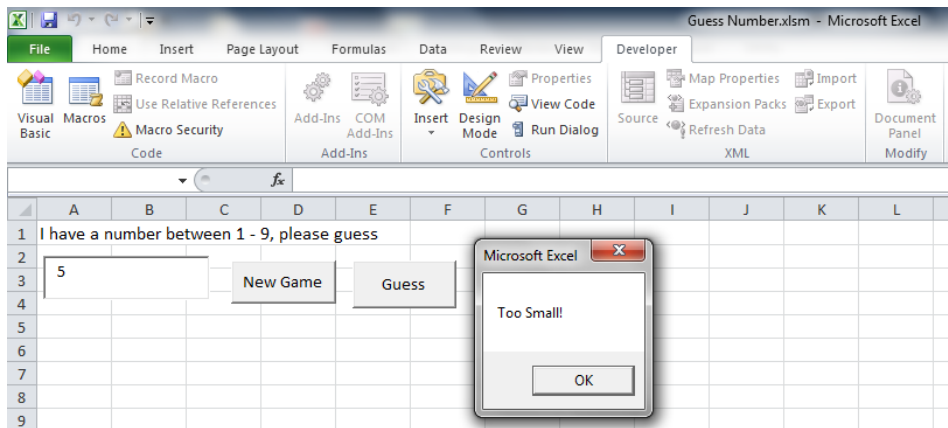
Guess Number.xlsm - Microsoft Excel

File Home Insert Page Layout Formulas Data Review View Developer

Visual Basic Macros Record Macro Use Relative References Macro Security
Code

Add-Ins COM Add-Ins
Add-Ins

Insert Design Mode Properties View Code Run Dialog
Controls

Source Map Properties Expansion Packs Refresh Data Import Export
XML

Document Panel
Modify

$f_x$

| | A | B | C | D | E | F | G | H | I | J | K | L |
|---|---|---|---|---|---|---|---|---|---|---|---|---|
| 1 | I have a number between 1 - 9, please guess | | | | | | | | | | | |
| 2 | | | | | | | | | | | | |
| 3 | | | | | | | | | | | | |
| 4 | | | | | | | | | | | | |
| 5 | | | | | | | | | | | | |
| 6 | | | | | | | | | | | | |
| 7 | | | | | | | | | | | | |
| 8 | | | | | | | | | | | | |
| 9 | | | | | | | | | | | | |

5

New Game

Guess

Microsoft Excel

Too Small!

OK